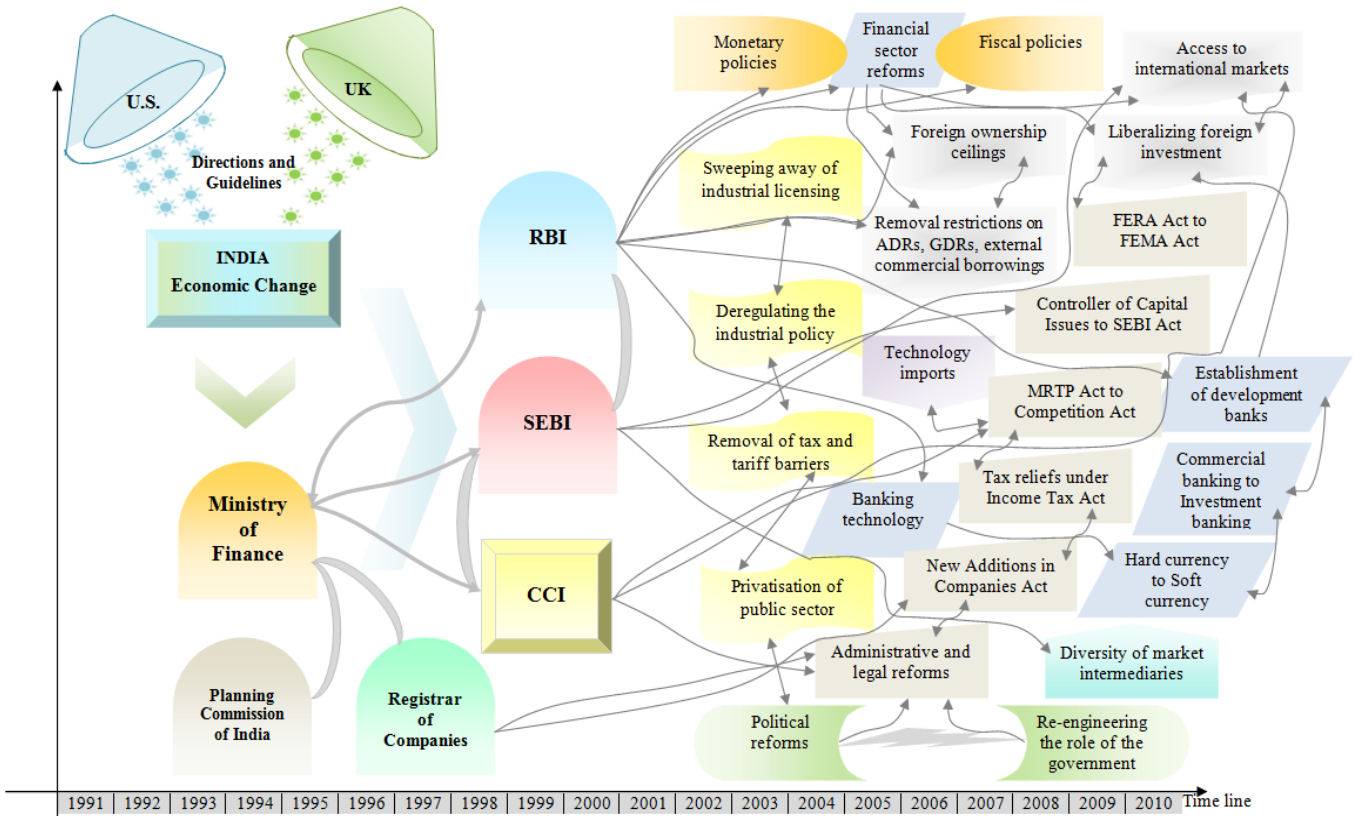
U.S.

UK

Directions and Guidelines

INDIA
Economic Change

Ministry of Finance

Planning Commission of India

Registrar of Companies

RBI

SEBI

CCI

Monetary policies

Financial sector reforms

Fiscal policies

Access to international markets

Foreign ownership ceilings

Liberalizing foreign investment

Sweeping away of industrial licensing

Removal restrictions on ADRs, GDRs, external commercial borrowings

FERA Act to FEMA Act

Deregulating the industrial policy

Controller of Capital Issues to SEBI Act

Technology imports

MRTP Act to Competition Act

Establishment of development banks

Removal of tax and tariff barriers

Tax reliefs under Income Tax Act

Commercial banking to Investment banking

Banking technology

Hard currency to Soft currency

New Additions in Companies Act

Privatisation of public sector

Administrative and legal reforms

Diversity of market intermediaries

Political reforms

Re-engineering the role of the government

| 1991 | 1992 | 1993 | 1994 | 1995 | 1996 | 1997 | 1998 | 1999 | 2000 | 2001 | 2002 | 2003 | 2004 | 2005 | 2006 | 2007 | 2008 | 2009 | 2010 |
|---|---|---|---|---|---|---|---|---|---|---|---|---|---|---|---|---|---|---|---|

Time line